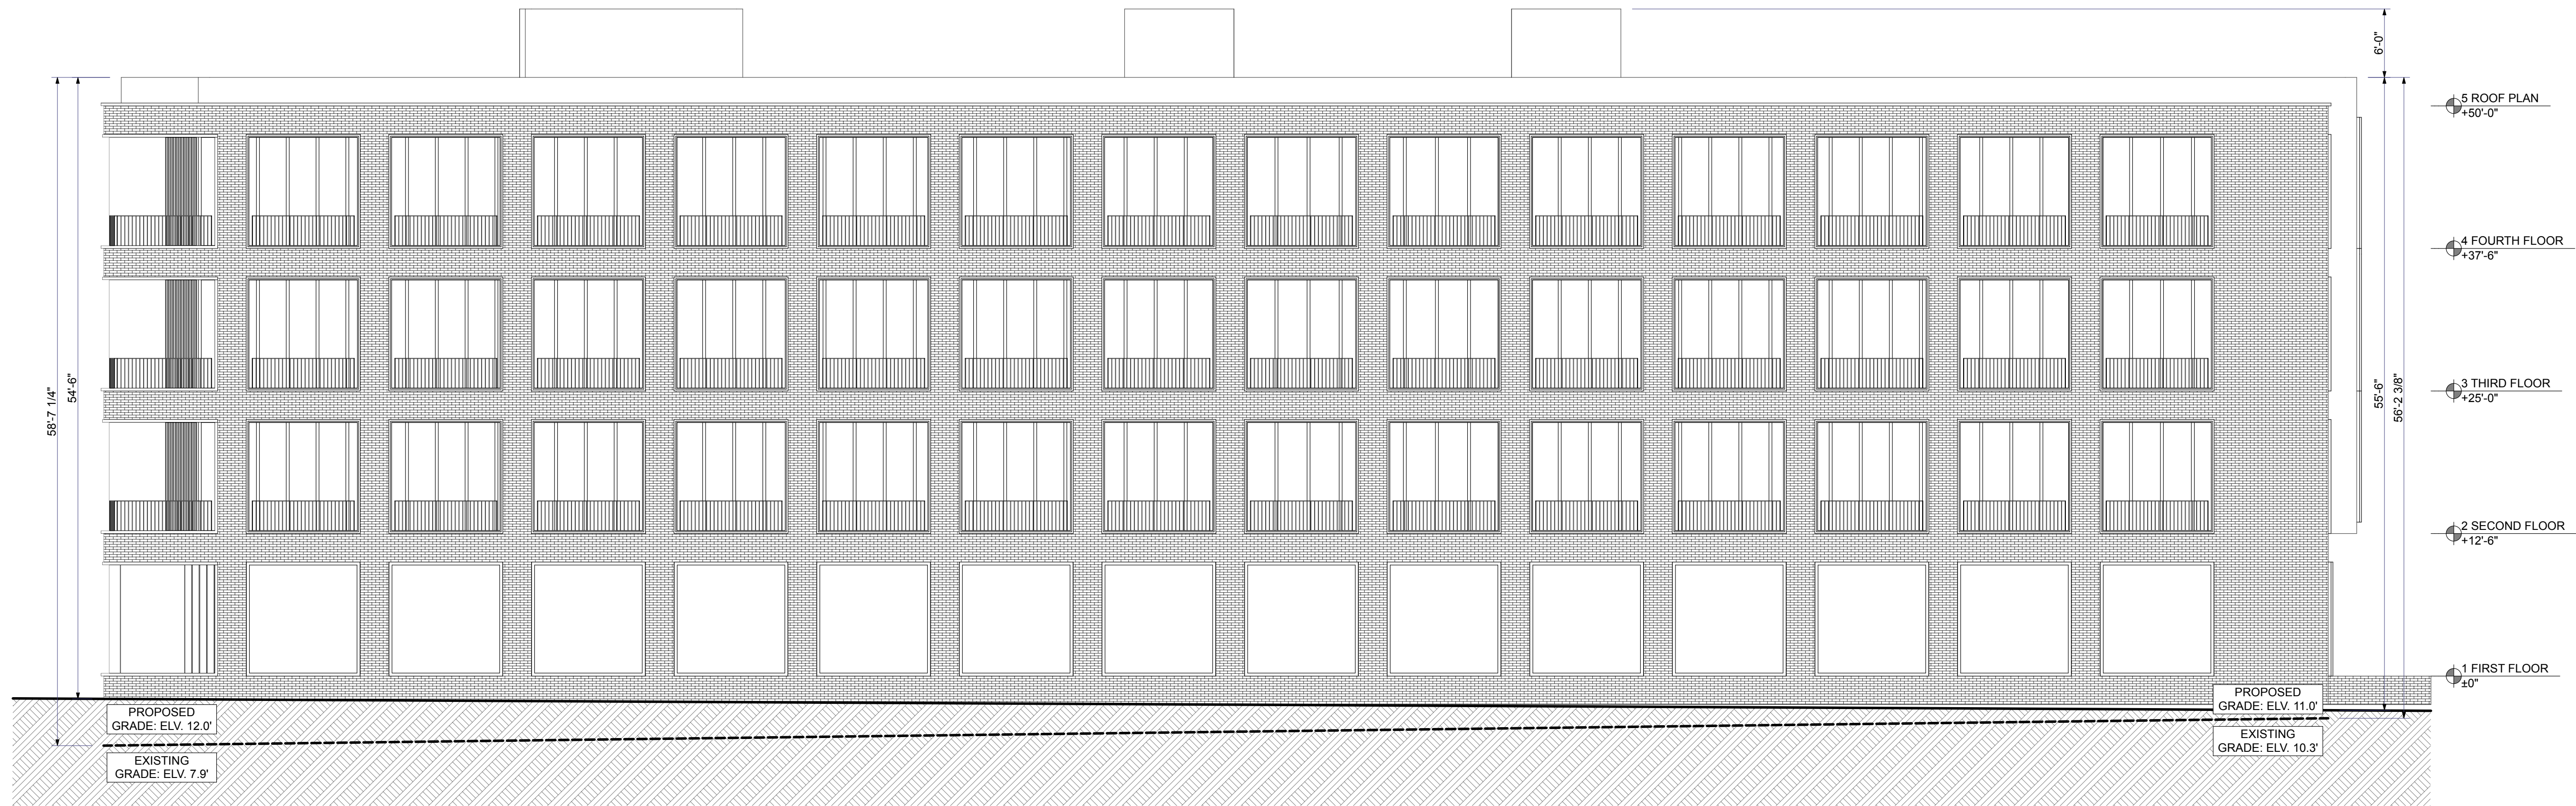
58'-7 1/4"

54'-6"

6'-0"

55'-6"

56'-2 3/8"

5 ROOF PLAN
+50'-0"

4 FOURTH FLOOR
+37'-6"

3 THIRD FLOOR
+25'-0"

2 SECOND FLOOR
+12'-6"

1 FIRST FLOOR
±0"

PROPOSED
GRADE: ELV. 12.0'

EXISTING
GRADE: ELV. 7.9'

PROPOSED
GRADE: ELV. 11.0'

EXISTING
GRADE: ELV. 10.3'